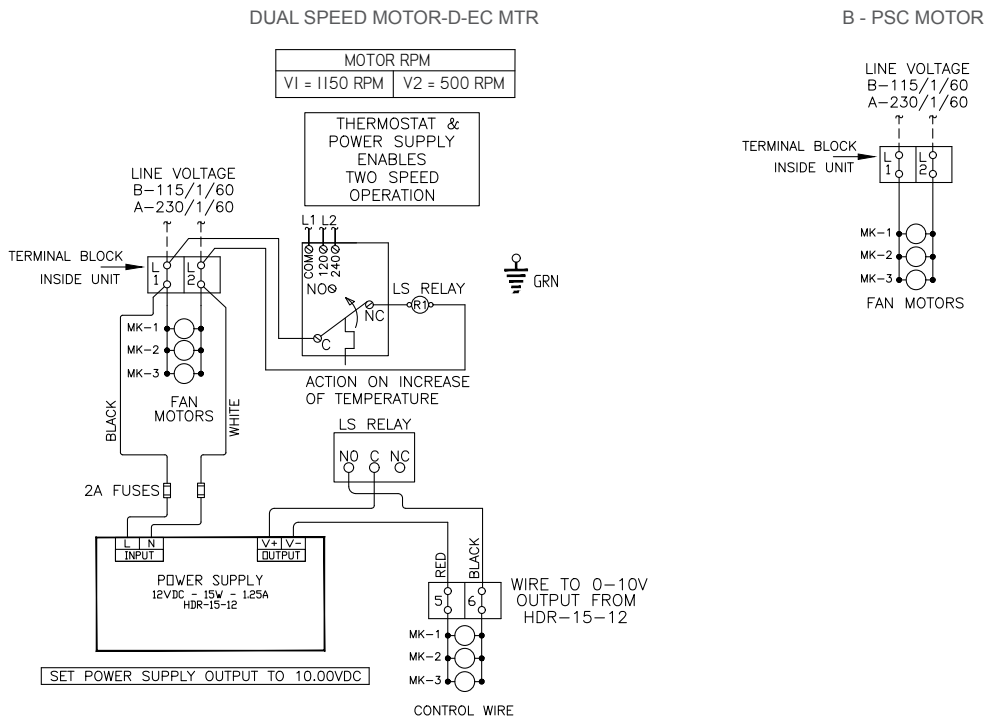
DUAL SPEED MOTOR-D-EC MTR

B - PSC MOTOR

| MOTOR RPM | |
|---|---|
| VI = 1150 RPM | V2 = 500 RPM |

THERMOSTAT & POWER SUPPLY ENABLES TWO SPEED OPERATION

LINE VOLTAGE
B-115/1/60
A-230/1/60

TERMINAL BLOCK
INSIDE UNIT

L 1
L 2

L1 L2
COM
120
240

NO
NC
C

LS RELAY
R1

GRN

MK-1
MK-2
MK-3

FAN MOTORS

BLACK
WHITE

ACTION ON INCREASE OF TEMPERATURE

LS RELAY
NO C NC

2A FUSES

L N
INPUT

V+ V-
OUTPUT

POWER SUPPLY
12VDC - 15W - 1.25A
HDR-15-12

RED
BLACK

5
6

WIRE TO 0-10V OUTPUT FROM HDR-15-12

MK-1
MK-2
MK-3

SET POWER SUPPLY OUTPUT TO 10.00VDC

CONTROL WIRE

LINE VOLTAGE
B-115/1/60
A-230/1/60

TERMINAL BLOCK
INSIDE UNIT

L 1
L 2

MK-1
MK-2
MK-3

FAN MOTORS